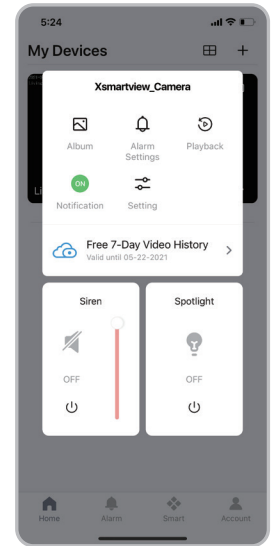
5:24

My Devices

Xsmartview_Camera

Album

Alarm Settings

Playback

ON

Notification

Setting

Li

Free 7-Day Video History

Valid until 05-22-2021

Siren

OFF

Spotlight

OFF

Home

Alarm

Smart

Account